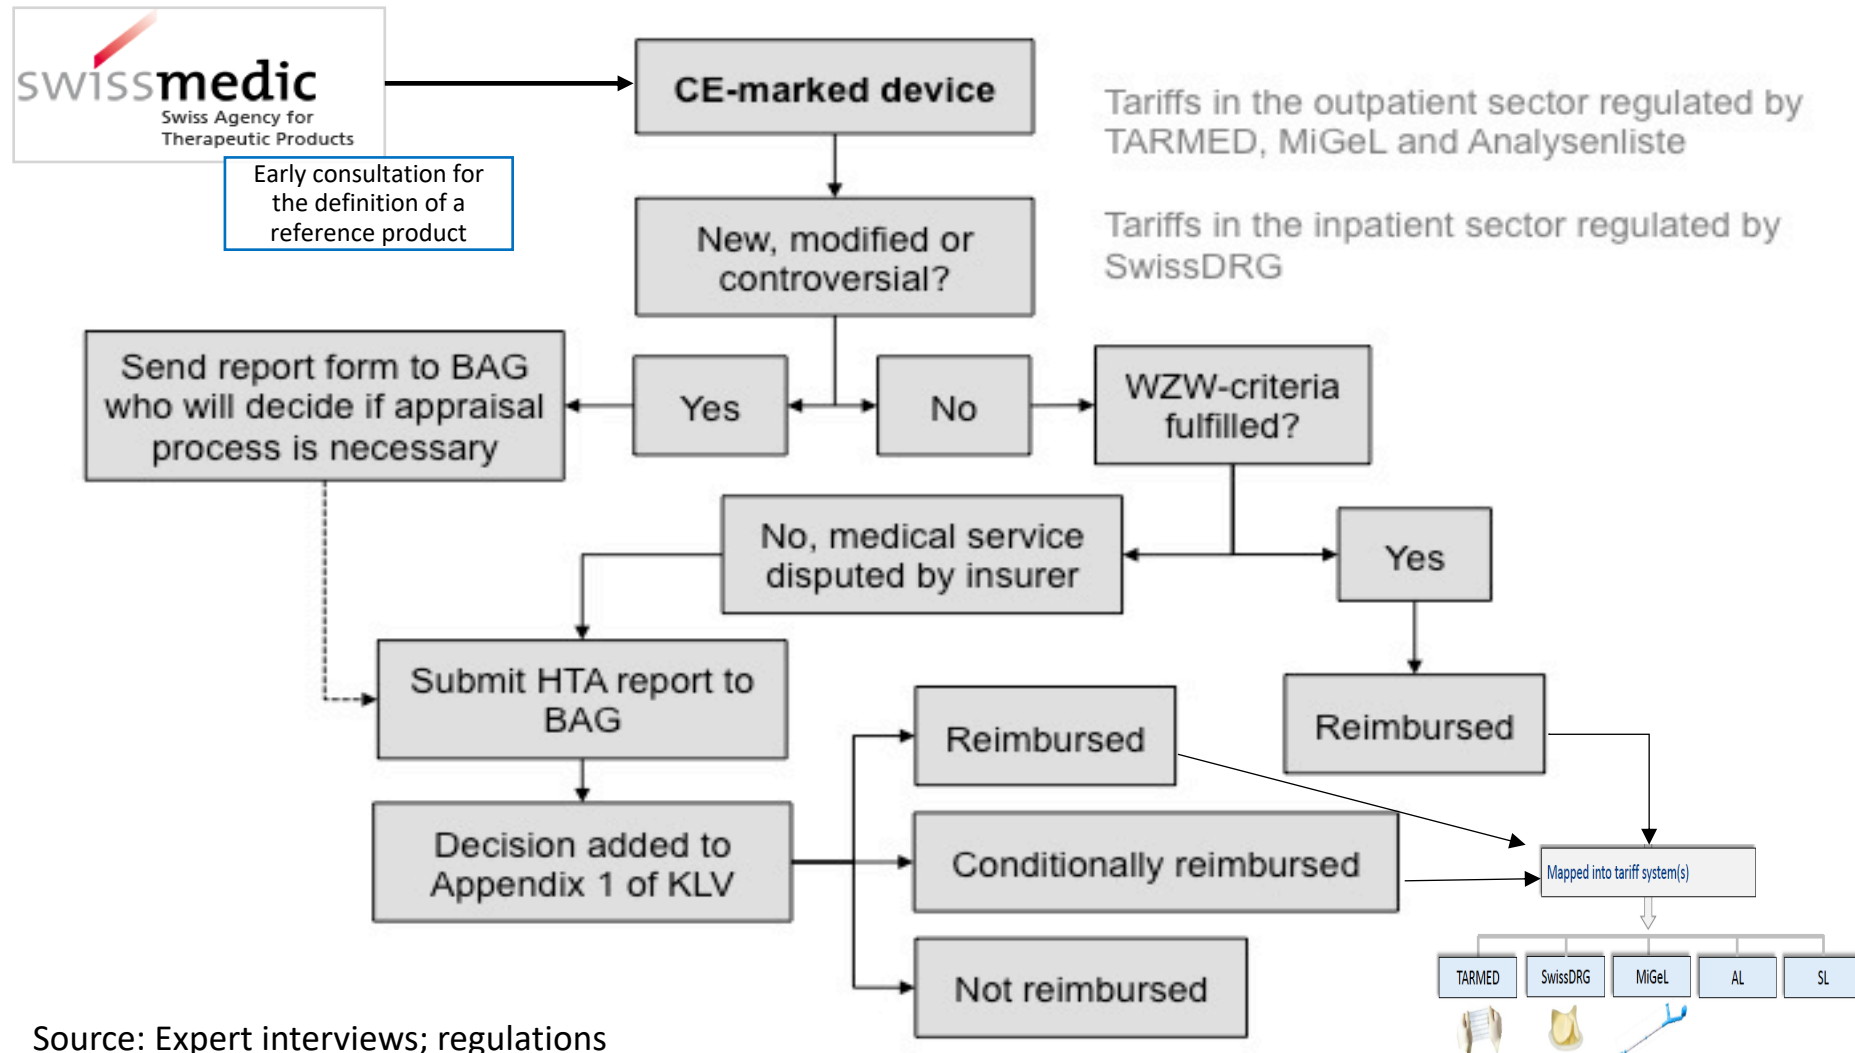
swissmedic
Swiss Agency for Therapeutic Products

Early consultation for the definition of a reference product

CE-marked device

Tariffs in the outpatient sector regulated by TARMED, MiGeL and Analysenliste

Tariffs in the inpatient sector regulated by SwissDRG

New, modified or controversial?

Send report form to BAG who will decide if appraisal process is necessary

Yes

No

WZW-criteria fulfilled?

No, medical service disputed by insurer

Yes

Submit HTA report to BAG

Reimbursed

Reimbursed

Decision added to Appendix 1 of KLV

Conditionally reimbursed

Mapped into tariff system(s)

Not reimbursed

TARMED

SwissDRG

MiGeL

AL

SL

Source: Expert interviews; regulations